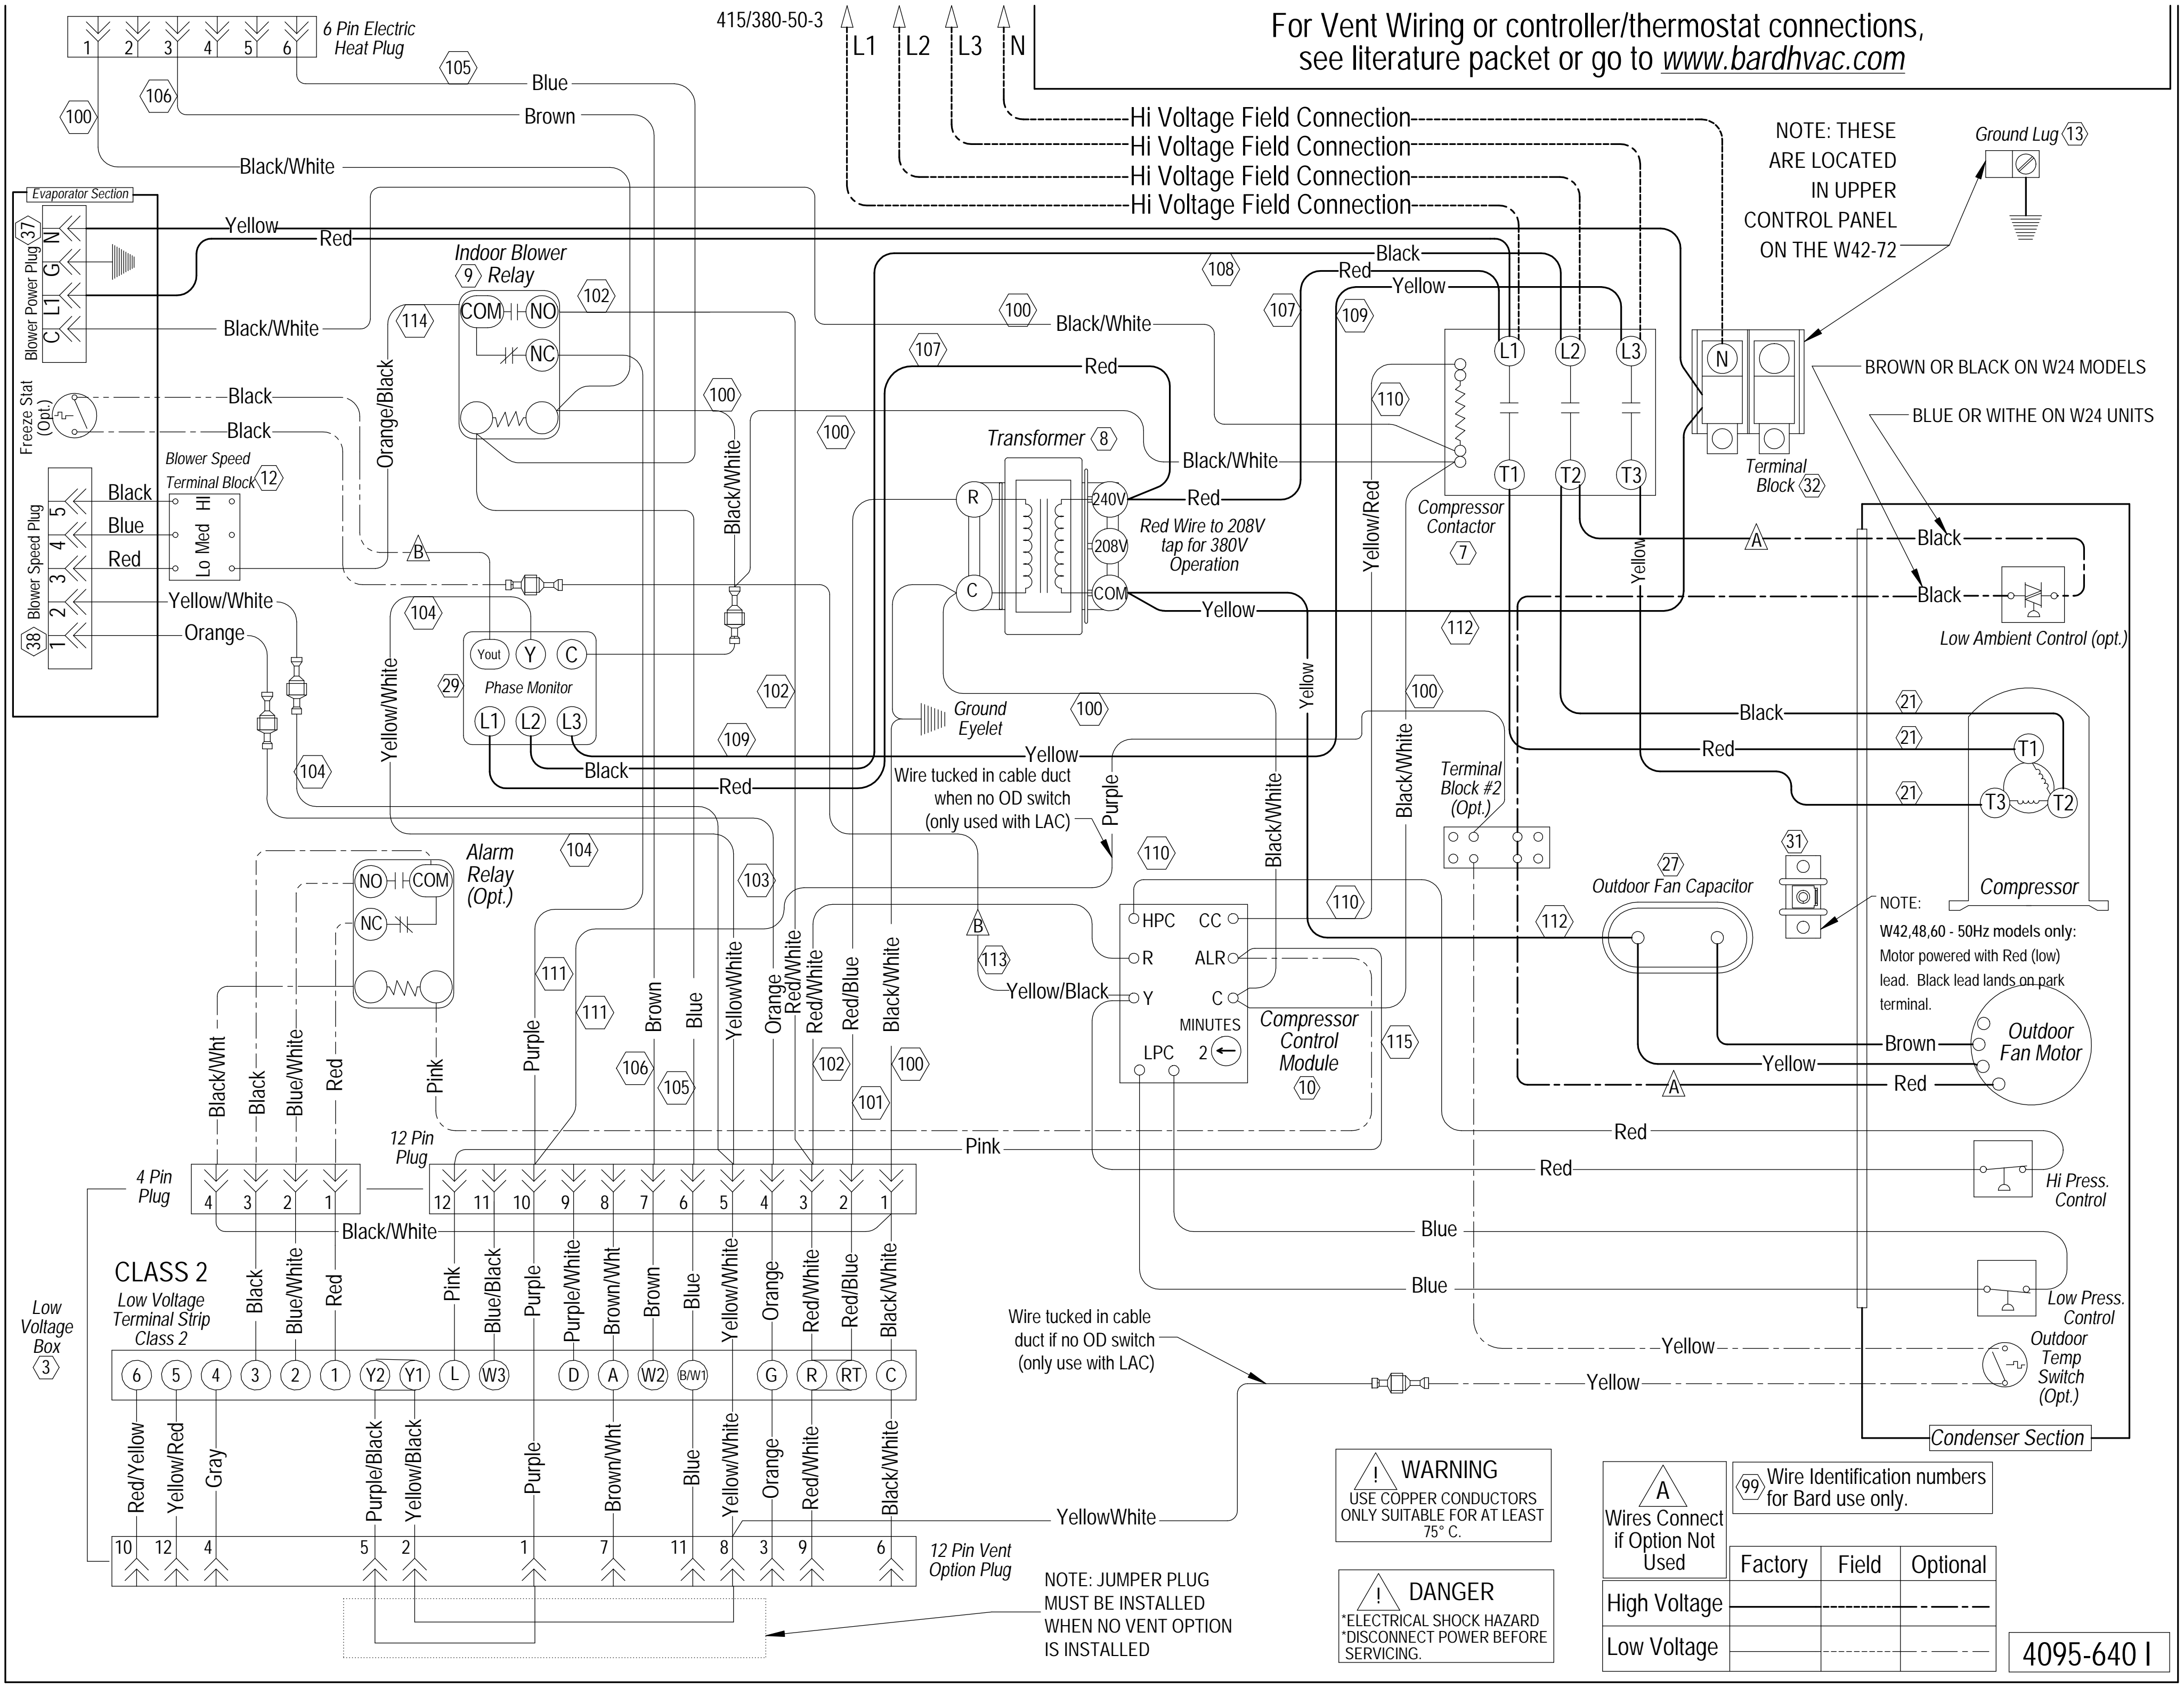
6 Pin Electric Heat Plug
1 2 3 4 5 6
415/380-50-3
L1 L2 L3 N
For Vent Wiring or controller/thermostat connections, see literature packet or go to www.bardhvac.com

105 Blue
106 Brown
100 Black/White
Hi Voltage Field Connection
Hi Voltage Field Connection
Hi Voltage Field Connection
Hi Voltage Field Connection
NOTE: THESE ARE LOCATED IN UPPER CONTROL PANEL ON THE W42-72
Ground Lug 13

Evaporator Section
Blower Power Plug 37
N G L1 C
Yellow
Red
Black/White
Indoor Blower 9 Relay
COM NO NC
102
114
Orange/Black
Freeze Stat (Opt.)
Black
Black
Blower Speed Terminal Block 12
Hi Med Lo
Blower Speed Plug 38
5 4 3 2 1
Black
Blue
Red
Yellow/White
Orange
B
100
Black/White
100
Black/White
108 Black
Red
Yellow
107
109
L1 L2 L3
N
Terminal Block 32
BROWN OR BLACK ON W24 MODELS
BLUE OR WITHE ON W24 UNITS
107 Red
Transformer 8
R 240V 208V C COM
Red
Red Wire to 208V tap for 380V Operation
Black/White
110
Yellow/Red
Compressor Contactor 7
T1 T2 T3
Yellow
A
Black
Black
Low Ambient Control (opt.)
Yellow
112
104
Yout Y C
Phase Monitor 29
L1 L2 L3
Yellow/White
102
109
Black
Red
Ground Eyelet
100
Yellow
Wire tucked in cable duct when no OD switch (only used with LAC)
Purple
Yellow
Black/White
100
Black/White
Black
Red
Yellow
21
21
21
21
T1 T2 T3
Compressor
Terminal Block #2 (Opt.)
104
104
Alarm Relay (Opt.)
NO COM NC
103
110
113 B
Yellow/Black
HPC CC R ALR Y C
MINUTES 2
LPC
Compressor Control Module 10
110
112
31
27 Outdoor Fan Capacitor
NOTE:
W42,48,60 - 50Hz models only: Motor powered with Red (low) lead. Black lead lands on park terminal.
Outdoor Fan Motor
Brown
Yellow
A
Red
115
111
111
Black/Wht Black Blue/White Red Pink Purple Brown Blue YellowWhite Orange Red/White Red/White Red/Blue Black/White
106 105 102 101 100
Red
Pink
Red
Hi Press. Control
4 Pin Plug
4 3 2 1
12 Pin Plug
12 11 10 9 8 7 6 5 4 3 2 1
Black/White
Blue
Blue
Low Press. Control
CLASS 2
Low Voltage Terminal Strip Class 2
Black Blue/White Red Pink Blue/Black Purple Purple/White Brown/Wht Brown Blue Yellow/White Orange Red/White Red/Blue Black/White
Low Voltage Box 3
6 5 4 3 2 1 Y2 Y1 L W3 D A W2 B/W1 G R RT C
Wire tucked in cable duct if no OD switch (only use with LAC)
Yellow
Yellow
Outdoor Temp Switch (Opt.)
Condenser Section
Red/Yellow Yellow/Red Gray Purple/Black Yellow/Black Purple Brown/Wht Blue Yellow/White Orange Red/White Black/White
YellowWhite
10 12 4 5 2 1 7 11 8 3 9 6
12 Pin Vent Option Plug
NOTE: JUMPER PLUG MUST BE INSTALLED WHEN NO VENT OPTION IS INSTALLED
WARNING
USE COPPER CONDUCTORS ONLY SUITABLE FOR AT LEAST 75° C.
DANGER
*ELECTRICAL SHOCK HAZARD
*DISCONNECT POWER BEFORE SERVICING.
A
Wires Connect if Option Not Used
99 Wire Identification numbers for Bard use only.
| | Factory | Field | Optional |
|---|---|---|---|
| High Voltage | | | |
| Low Voltage | | | |
4095-640 I